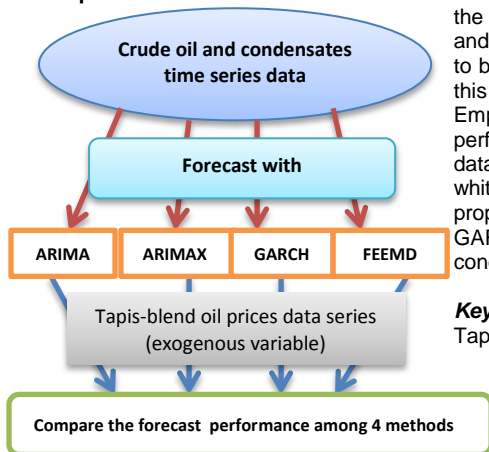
Crude oil and condensates time series data

Forecast with

ARIMA

ARIMAX

GARCH

FEEMD

Tapis-blend oil prices data series (exogenous variable)

Compare the forecast performance among 4 methods

the
and
to b
this
Emp
perf
data
whit
prop
GAI
conc

Key
Tap